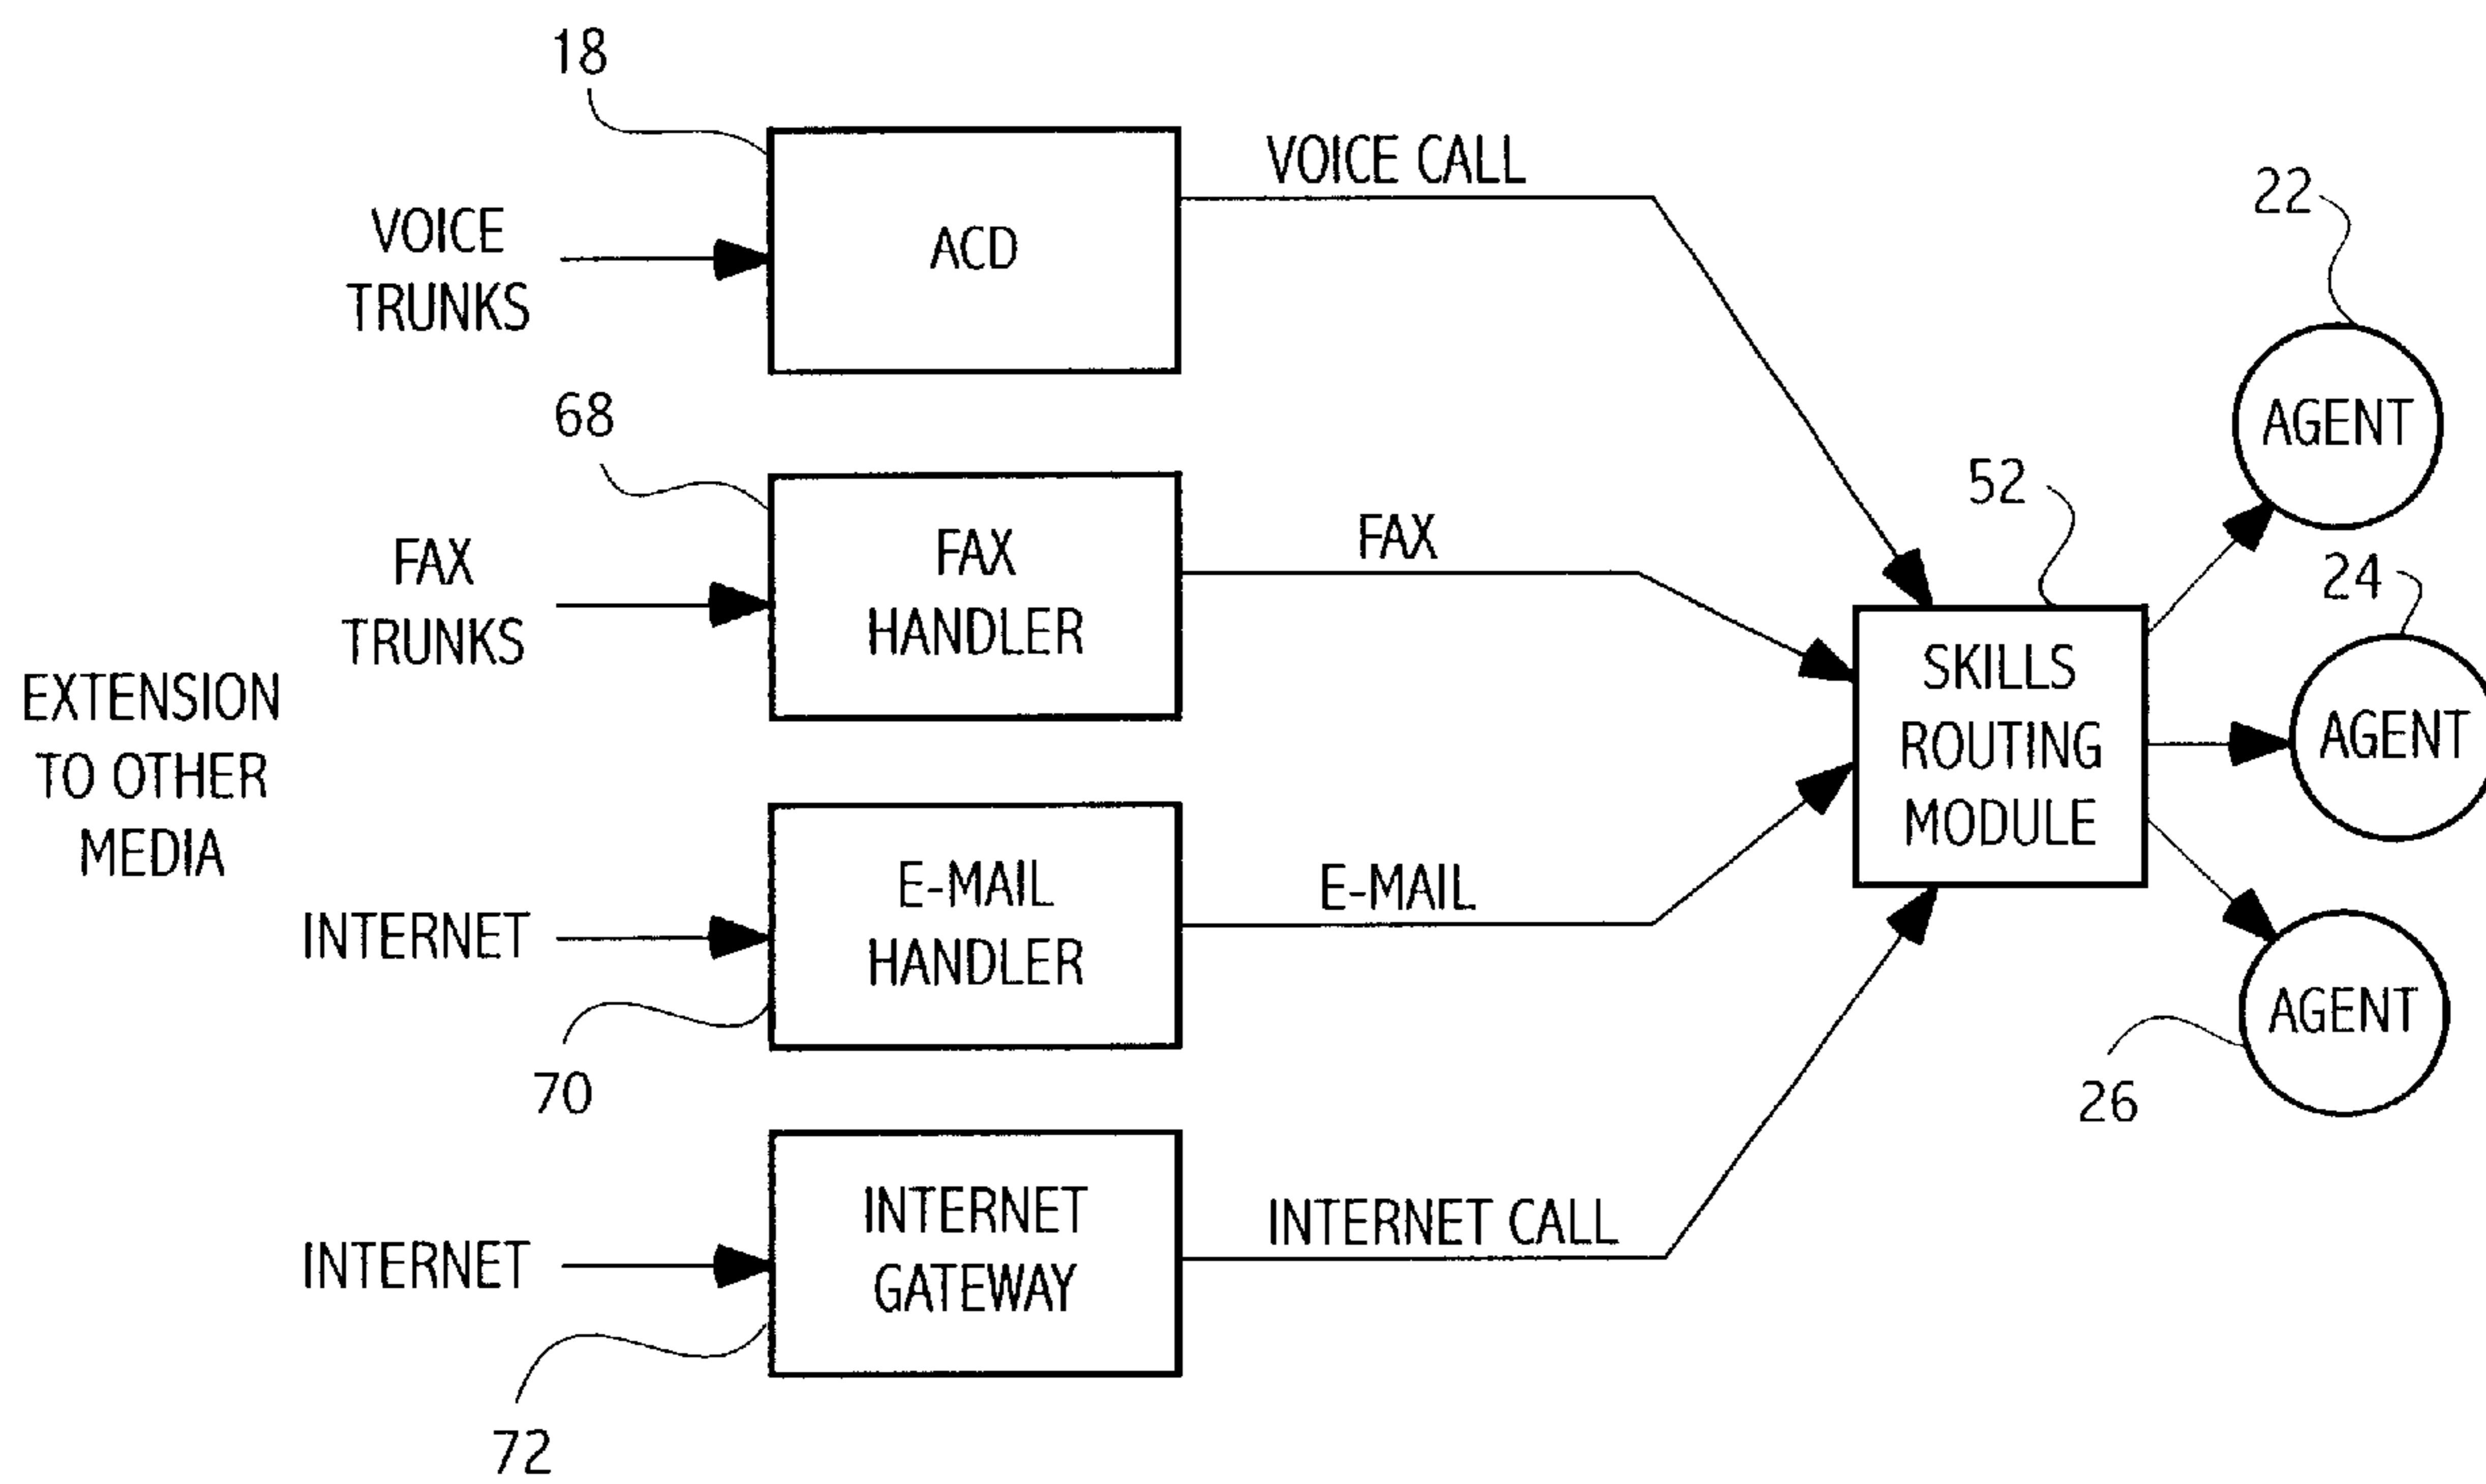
18

VOICE TRUNKS

ACD

VOICE CALL

22

AGENT

68

FAX TRUNKS

FAX HANDLER

FAX

52

24

SKILLS ROUTING MODULE

AGENT

EXTENSION TO OTHER MEDIA

INTERNET

E-MAIL HANDLER

E-MAIL

AGENT

70

26

INTERNET

INTERNET GATEWAY

INTERNET CALL

72